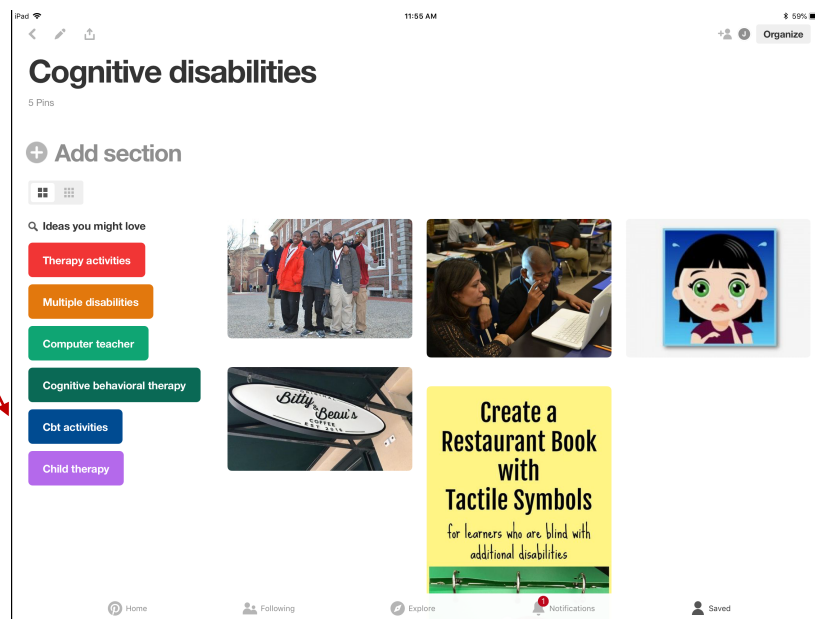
iPad 11:55 AM 59%

Organize

Cognitive disabilities

5 Pins

Add section

Ideas you might love

Therapy activities

Multiple disabilities

Computer teacher

Cognitive behavioral therapy

Cbt activities

Child therapy

Bitty & Beau's COFFEE EST 2016

Create a Restaurant Book with Tactile Symbols

for learners who are blind with additional disabilities

Home Following Explore 1 Notifications Saved